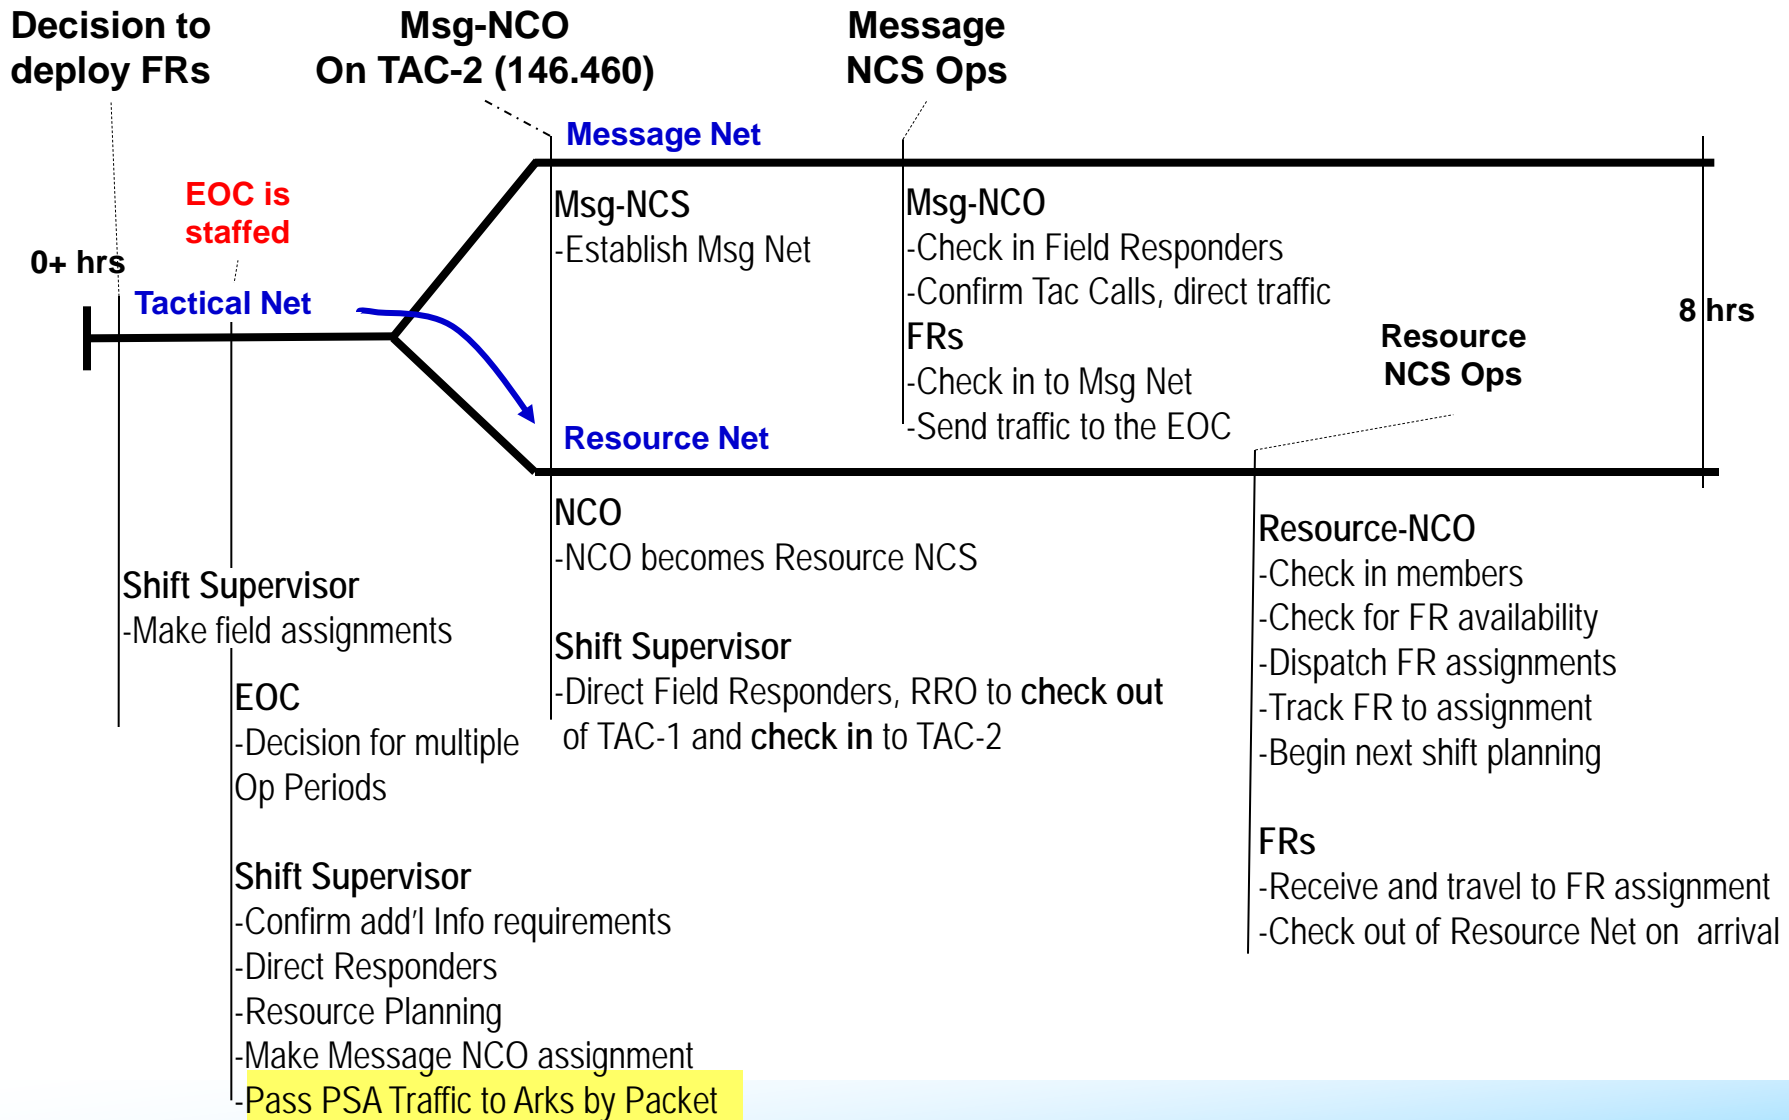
Decision to deploy FRs

Msg-NCO On TAC-2 (146.460)

Message NCS Ops

Message Net

EOC is staffed

0+ hrs

Tactical Net

Msg-NCS
-Establish Msg Net

Msg-NCO
-Check in Field Responders
-Confirm Tac Calls, direct traffic

FRs
-Check in to Msg Net
-Send traffic to the EOC

8 hrs

Resource NCS Ops

Resource Net

NCO
-NCO becomes Resource NCS

Shift Supervisor
-Direct Field Responders, RRO to check out of TAC-1 and check in to TAC-2

Resource-NCO
-Check in members
-Check for FR availability
-Dispatch FR assignments
-Track FR to assignment
-Begin next shift planning

FRs
-Receive and travel to FR assignment
-Check out of Resource Net on arrival

Shift Supervisor
-Make field assignments

EOC
-Decision for multiple Op Periods

Shift Supervisor
-Confirm add'l Info requirements
-Direct Responders
-Resource Planning
-Make Message NCO assignment
-Pass PSA Traffic to Arks by Packet